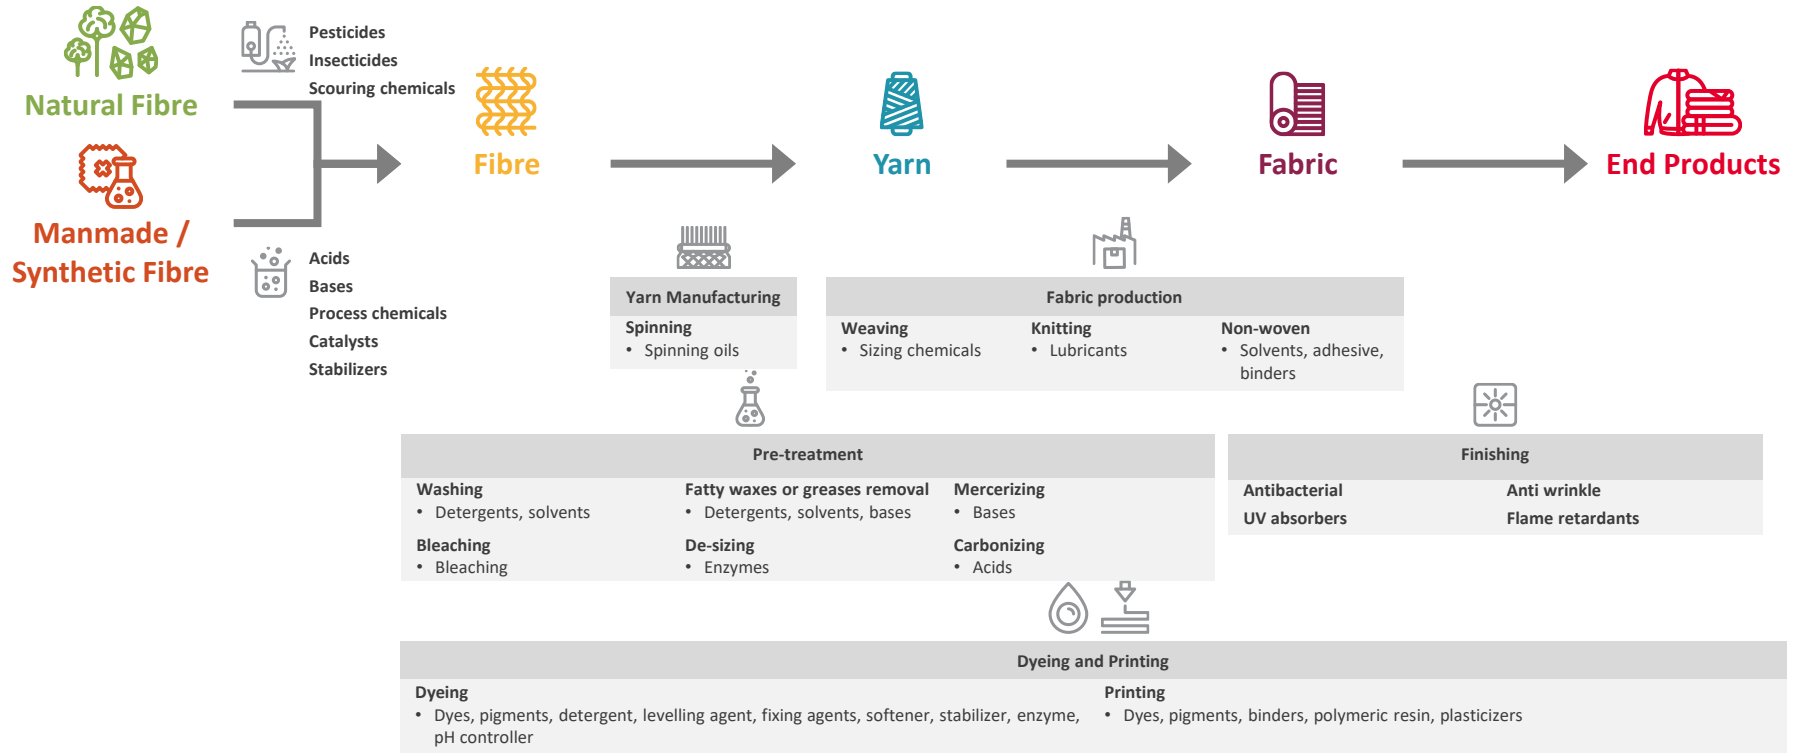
Natural Fibre

Manmade / Synthetic Fibre

Pesticides
Insecticides
Scouring chemicals

Acids
Bases
Process chemicals
Catalysts
Stabilizers

Fibre

Yarn

Fabric

End Products

| Yarn Manufacturing |
|---|
| Spinning • Spinning oils |

| Fabric production | | |
|---|---|---|
| Weaving • Sizing chemicals | Knitting • Lubricants | Non-woven • Solvents, adhesive, binders |

| Pre-treatment | | |
|---|---|---|
| Washing • Detergents, solvents | Fatty waxes or greases removal • Detergents, solvents, bases | Mercerizing • Bases |
| Bleaching • Bleaching | De-sizing • Enzymes | Carbonizing • Acids |

| Finishing | |
|---|---|
| Antibacterial | Anti wrinkle |
| UV absorbers | Flame retardants |

| Dyeing and Printing | |
|---|---|
| Dyeing • Dyes, pigments, detergent, levelling agent, fixing agents, softener, stabilizer, enzyme, pH controller | Printing • Dyes, pigments, binders, polymeric resin, plasticizers |